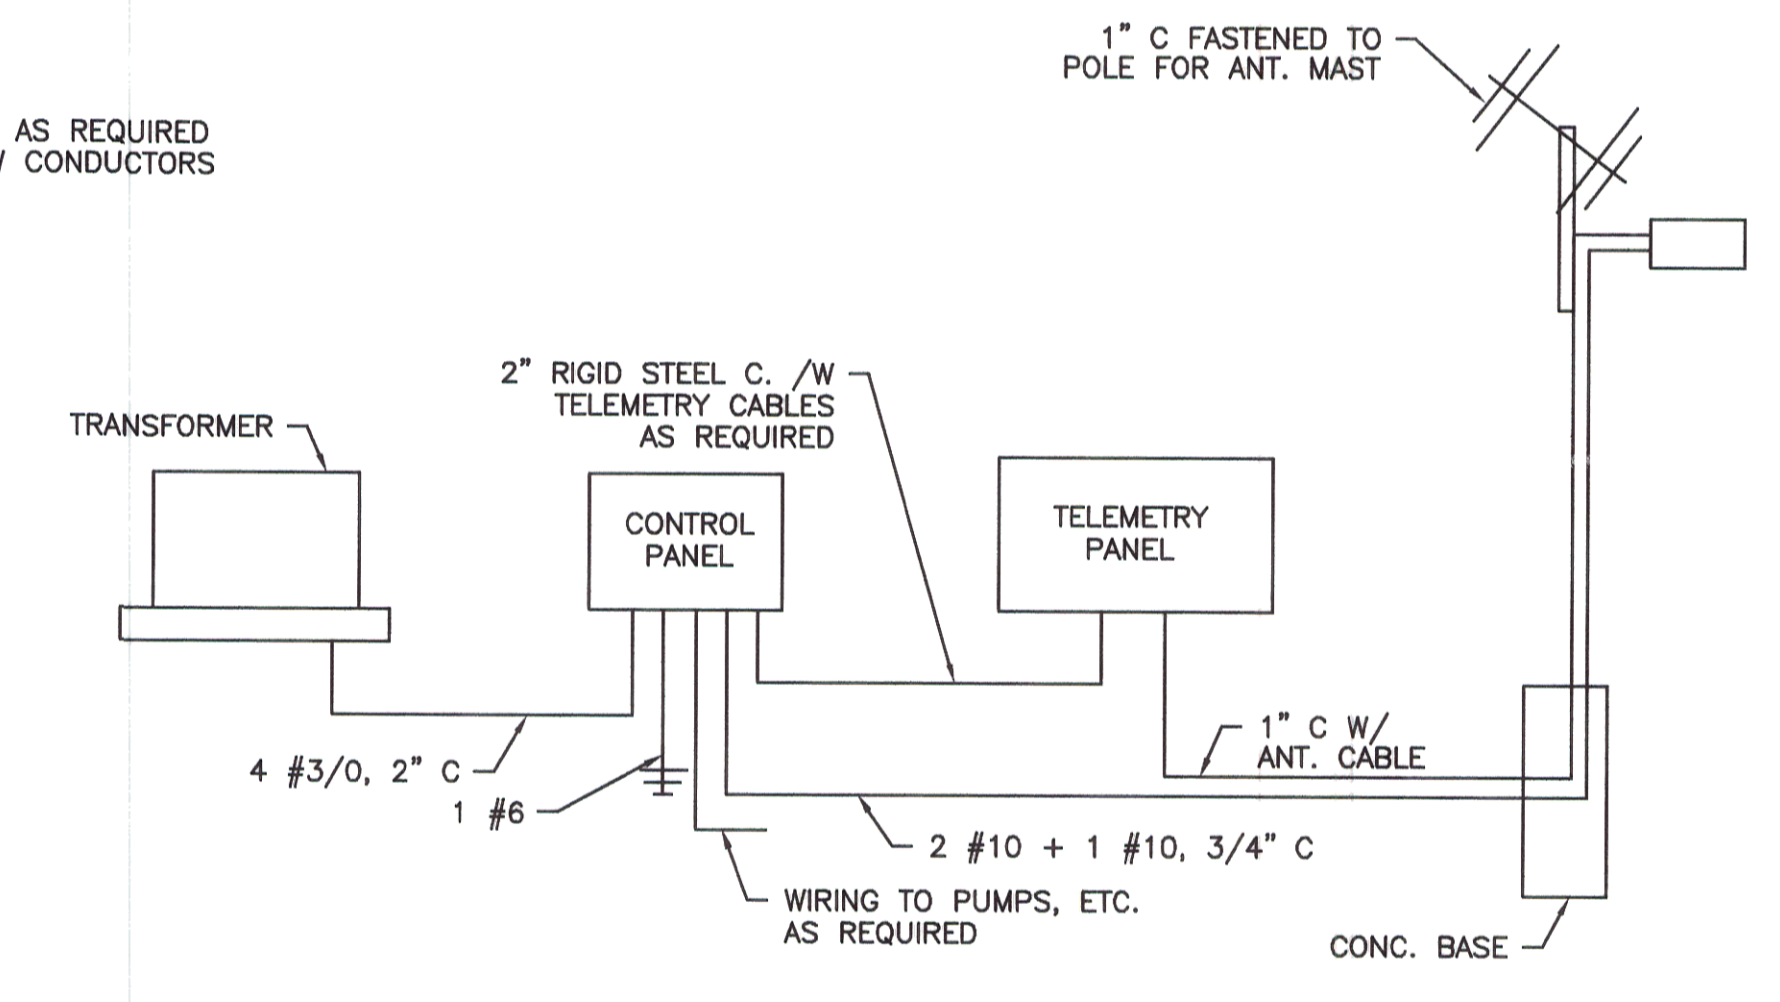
AS REQUIRED
/ CONDUCTORS

1" C FASTENED TO POLE FOR ANT. MAST

TRANSFORMER

2" RIGID STEEL C. /W TELEMETRY CABLES AS REQUIRED

CONTROL PANEL

TELEMETRY PANEL

1" C W/ ANT. CABLE

4 #3/0, 2" C

1 #6

2 #10 + 1 #10, 3/4" C

WIRING TO PUMPS, ETC. AS REQUIRED

CONC. BASE